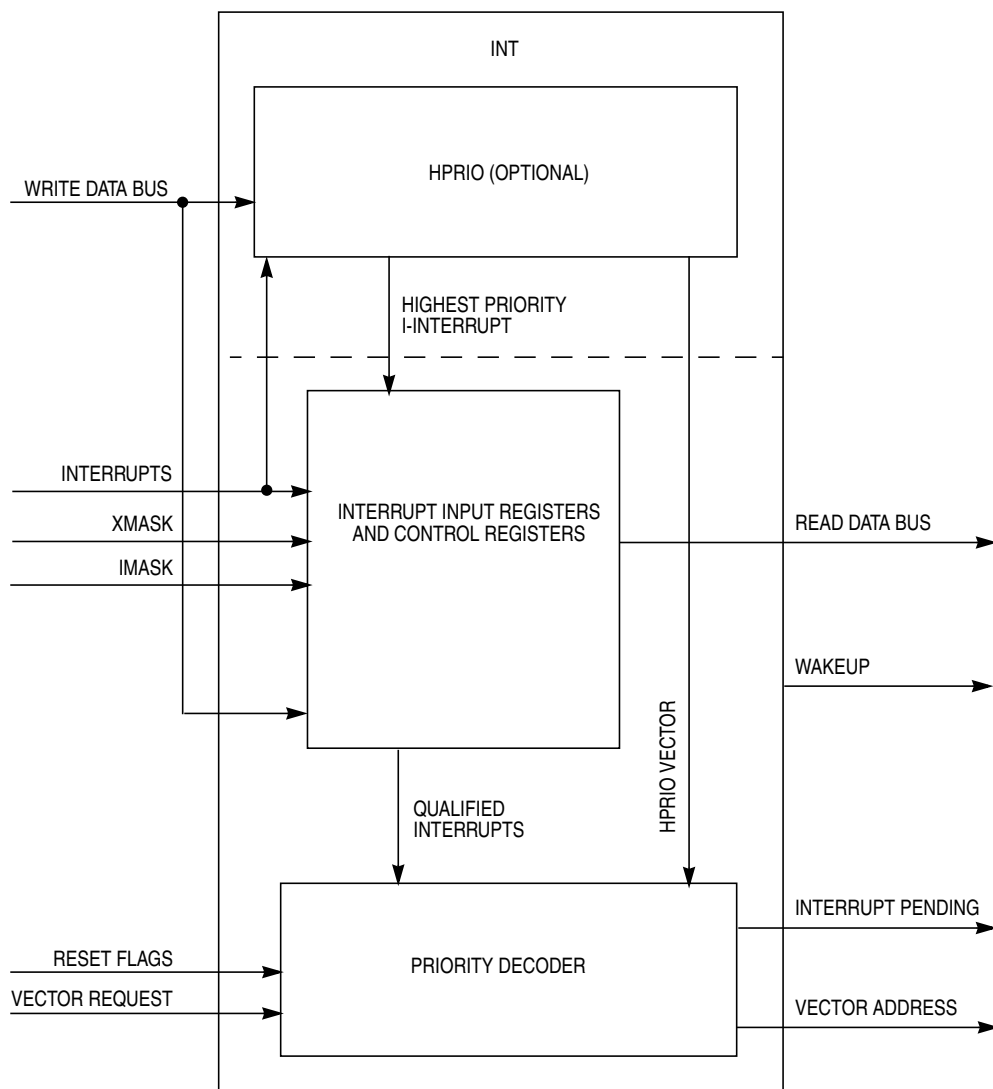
INT

HPRIO (OPTIONAL)

WRITE DATA BUS

HIGHEST PRIORITY
I-INTERRUPT

INTERRUPTS

XMASK

IMASK

INTERRUPT INPUT REGISTERS AND CONTROL REGISTERS

READ DATA BUS

WAKEUP

HPRIO VECTOR

QUALIFIED INTERRUPTS

INTERRUPT PENDING

RESET FLAGS

PRIORITY DECODER

VECTOR REQUEST

VECTOR ADDRESS